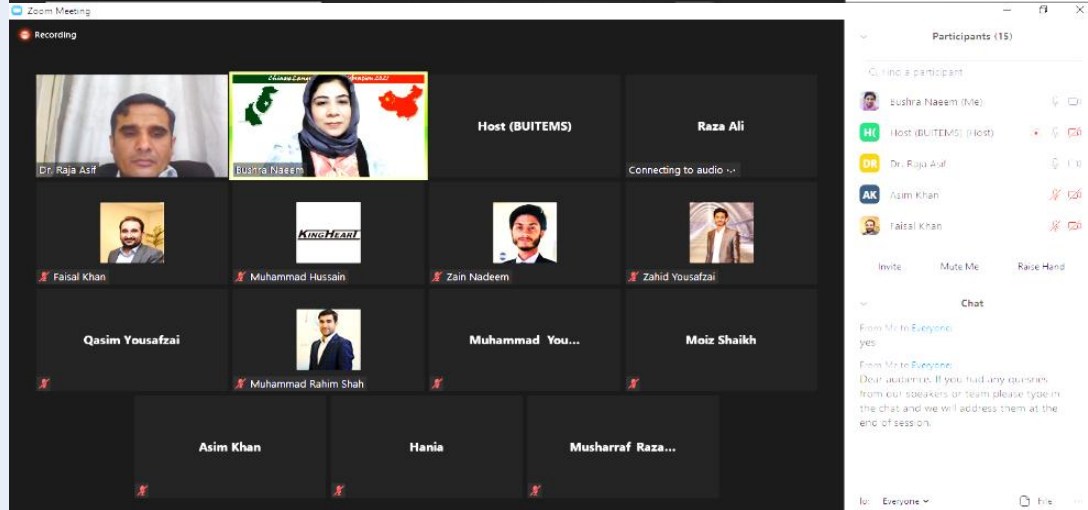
Zoom Meeting

Recording

Dr. Raja Asif

Chinese Language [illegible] 2021

Bushra Naeem

Host (BUITEMS)

Raza Ali

Connecting to audio ...

Faisal Khan

KINGHEART

Muhammad Hussain

Zain Nadeem

Zahid Yousafzai

Qasim Yousafzai

Muhammad Rahim Shah

Muhammad You...

Moiz Shaikh

Asim Khan

Hania

Musharraf Raza...

Participants (15)

Find a participant

Bushra Naeem (Me)

H( Host (BUITEMS) (Host)

DR Dr. Raja Asif

AK Asim Khan

Faisal Khan

Invite

Mute Me

Raise Hand

Chat

From Me to Everyone:
yes

From Me to Everyone:
Dear audience, If you had any queries from our speakers or team please type in the chat and we will address them at the end of session.

To: Everyone

File